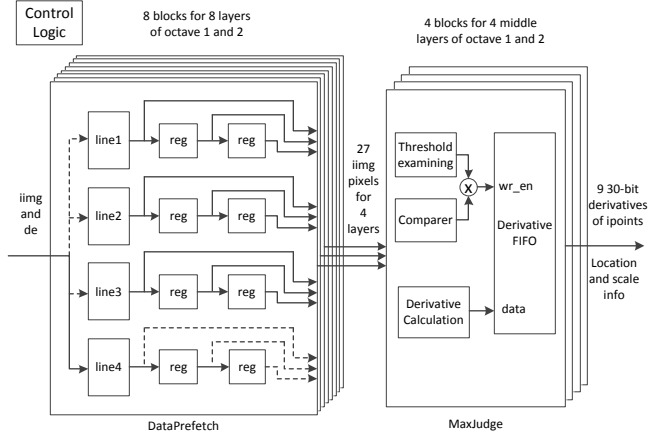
Control Logic

8 blocks for 8 layers of octave 1 and 2

4 blocks for 4 middle layers of octave 1 and 2

iimg and de

line1

reg

reg

line2

reg

reg

line3

reg

reg

line4

reg

reg

27 iimg pixels for 4 layers

Threshold examining

X

wr_en

Comparer

Derivative FIFO

Derivative Calculation

data

9 30-bit derivatives of ipoints

Location and scale info

DataPrefetch

MaxJudge